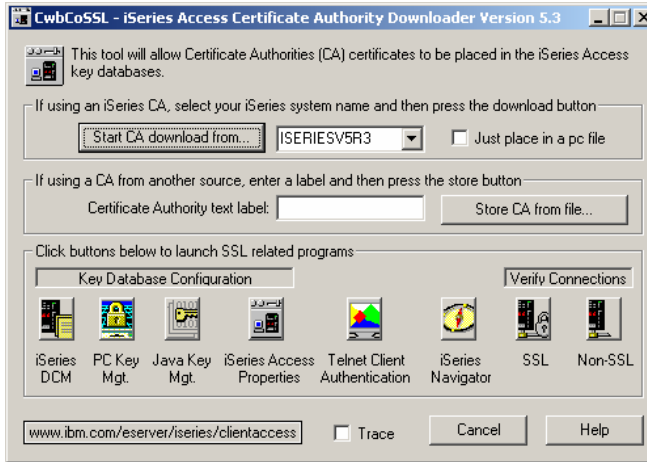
CwbCoSSL - iSeries Access Certificate Authority Downloader Version 5.3

This tool will allow Certificate Authorities (CA) certificates to be placed in the iSeries Access key databases.

If using an iSeries CA, select your iSeries system name and then press the download button

Start CA download from...

ISERIESV5R3

Just place in a pc file

If using a CA from another source, enter a label and then press the store button

Certificate Authority text label:

Store CA from file...

Click buttons below to launch SSL related programs

Key Database Configuration

Verify Connections

iSeries DCM

PC Key Mgt.

Java Key Mgt.

iSeries Access Properties

Telnet Client Authentication

iSeries Navigator

SSL

Non-SSL

www.ibm.com/eserver/iseries/clientaccess

Trace

Cancel

Help